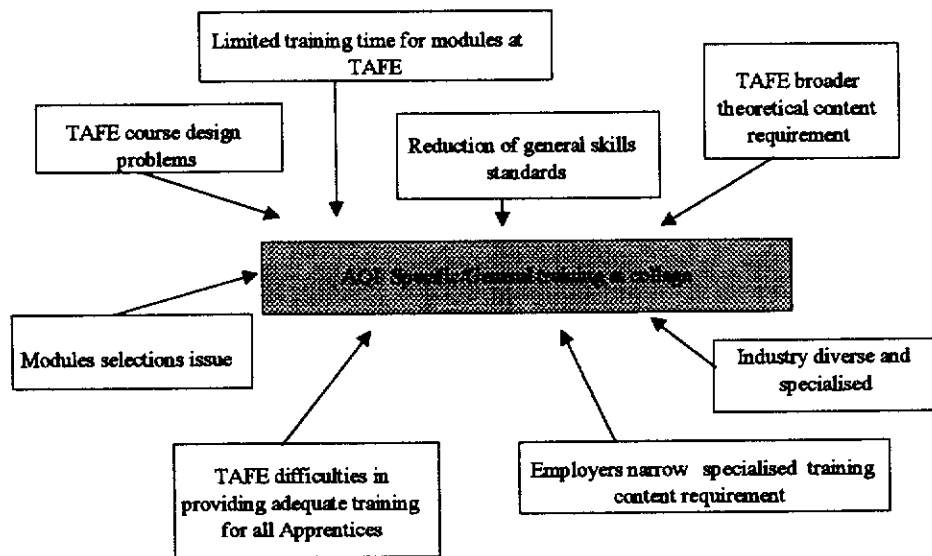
Limited training time for modules at TAFE

TAFE course design problems

Reduction of general skills standards

TAFE broader theoretical content requirement

AQF Specific/General training in college

Modules selections issue

Industry diverse and specialised

TAFE difficulties in providing adequate training for all Apprentices

Employers narrow specialised training content requirement